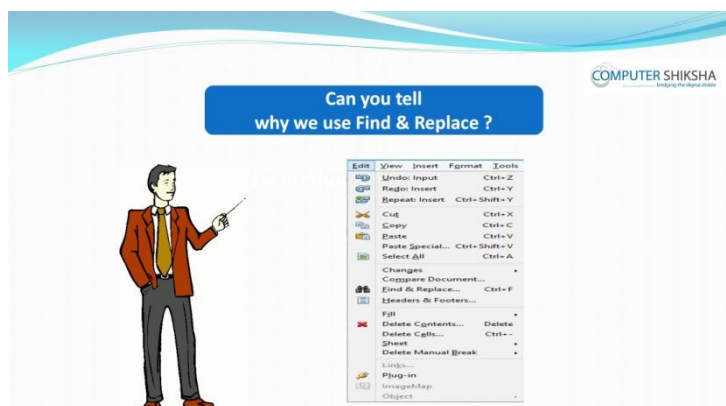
COMPUTER SHIKSHA
bridging the digital divide

Can you tell
why we use Find & Replace ?

Edit View Insert Format Tools
Undo: Input Ctrl+Z
Redo: Insert Ctrl+Y
Repeat: Insert Ctrl+Shift+Y
Cut Ctrl+X
Copy Ctrl+C
Paste Ctrl+V
Paste Special... Ctrl+Shift+V
Select All Ctrl+A
Changes
Compare Document...
Find & Replace... Ctrl+F
Headers & Footers...
Fill
Delete Contents... Delete
Delete Cells... Ctrl+-
Sheet
Delete Manual Break
Links...
Plug-in
ImageMap
Object